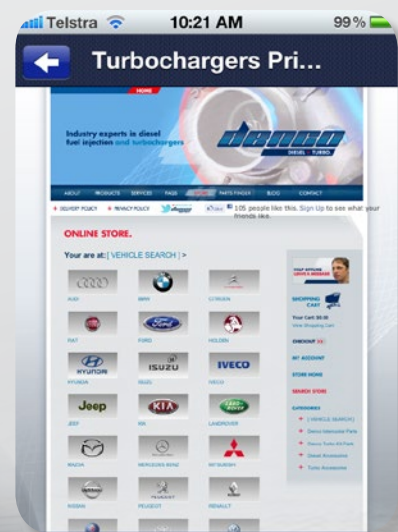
Telstra 10:21 AM 99%

Turbochargers Pri...

HOME

Industry experts in diesel fuel injection and turbochargers

DENSO DIESEL TURBO

ABOUT PRODUCTS SERVICES FAQS PARTS FINDER BLOG CONTACT

DELIVERY POLICY PRIVACY POLICY

105 people like this. Sign Up to see what your friends like.

ONLINE STORE.

You are at: [ VEHICLE SEARCH ] >

AUDI BMW CITROEN

FIAT FORD HOLDEN

HYUNDAI ISUZU IVECO

JEEP KIA LANDROVER

MAZDA MERCEDES BENZ MITSUBISHI

NISSAN PEUGEOT RENAULT

SHOPPING CART

Your Cart: $0.00

View Shopping Cart

CHECKOUT

MY ACCOUNT

STORE HOME

SEARCH STORE

CATEGORIES

[ VEHICLE SEARCH ]

Denso Injector Parts

Denso Turbo Kit Parts

Diesel Accessories

Turbo Accessories